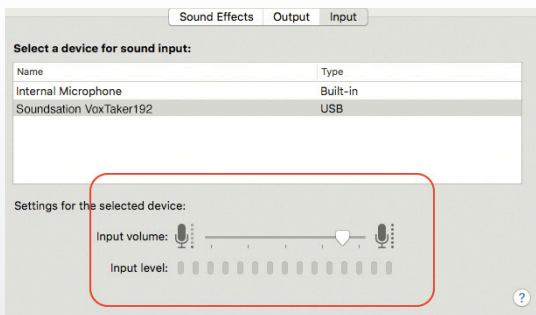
Sound Effects | Output | Input

Select a device for sound input:

| Name | Type |
|---|---|
| Internal Microphone | Built-in |
| Soundsation VoxTaker192 | USB |

Settings for the selected device:

Input volume:

Input level:

?